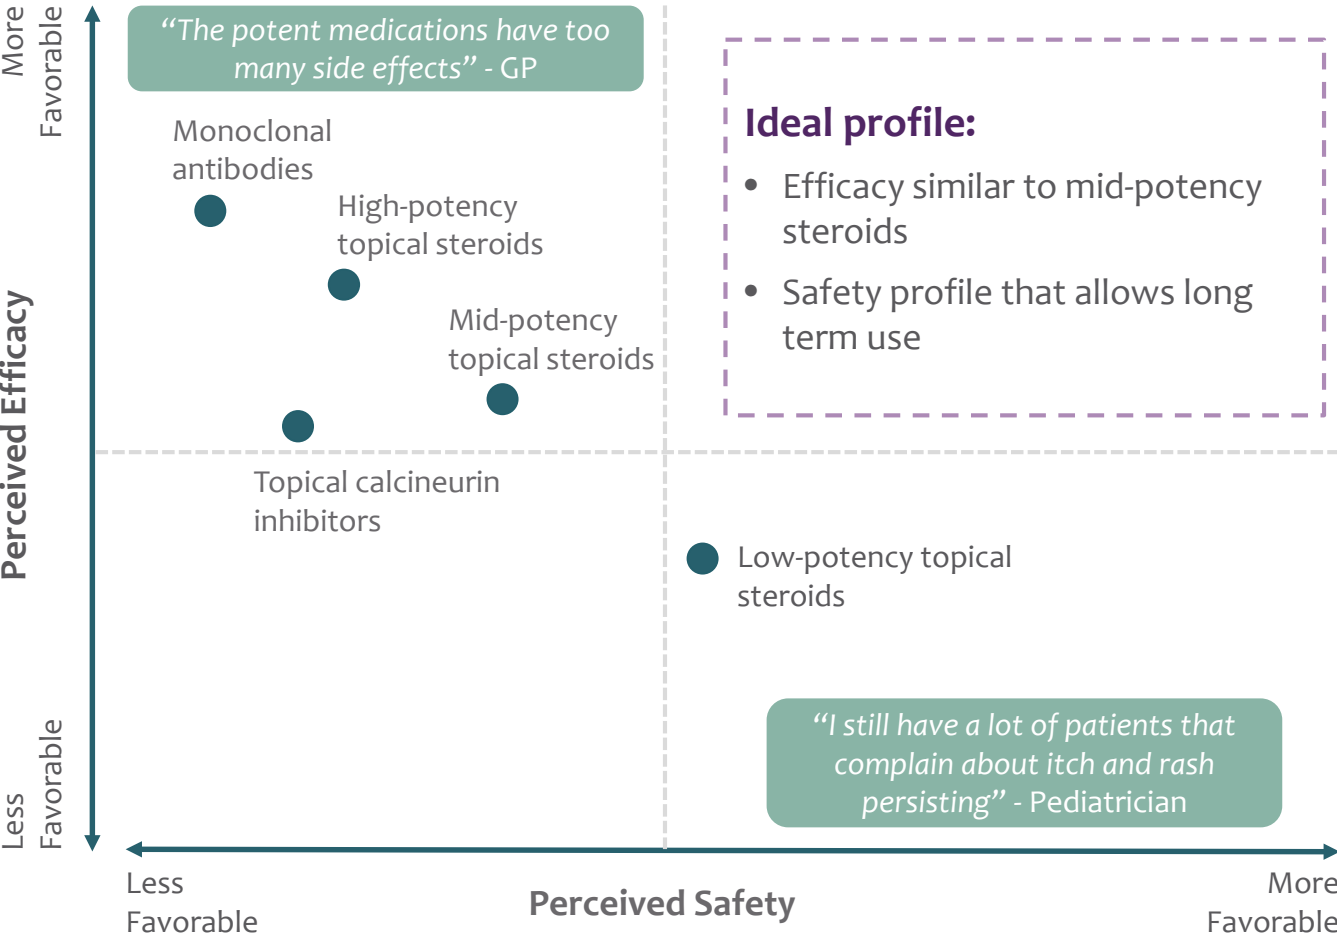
More Favorable

Perceived Efficacy

Less Favorable

"The potent medications have too many side effects" - GP

Monoclonal antibodies

High-potency topical steroids

Mid-potency topical steroids

Topical calcineurin inhibitors

Ideal profile:

- Efficacy similar to mid-potency steroids
- Safety profile that allows long term use

Low-potency topical steroids

"I still have a lot of patients that complain about itch and rash persisting" - Pediatrician

Less Favorable

Perceived Safety

More Favorable